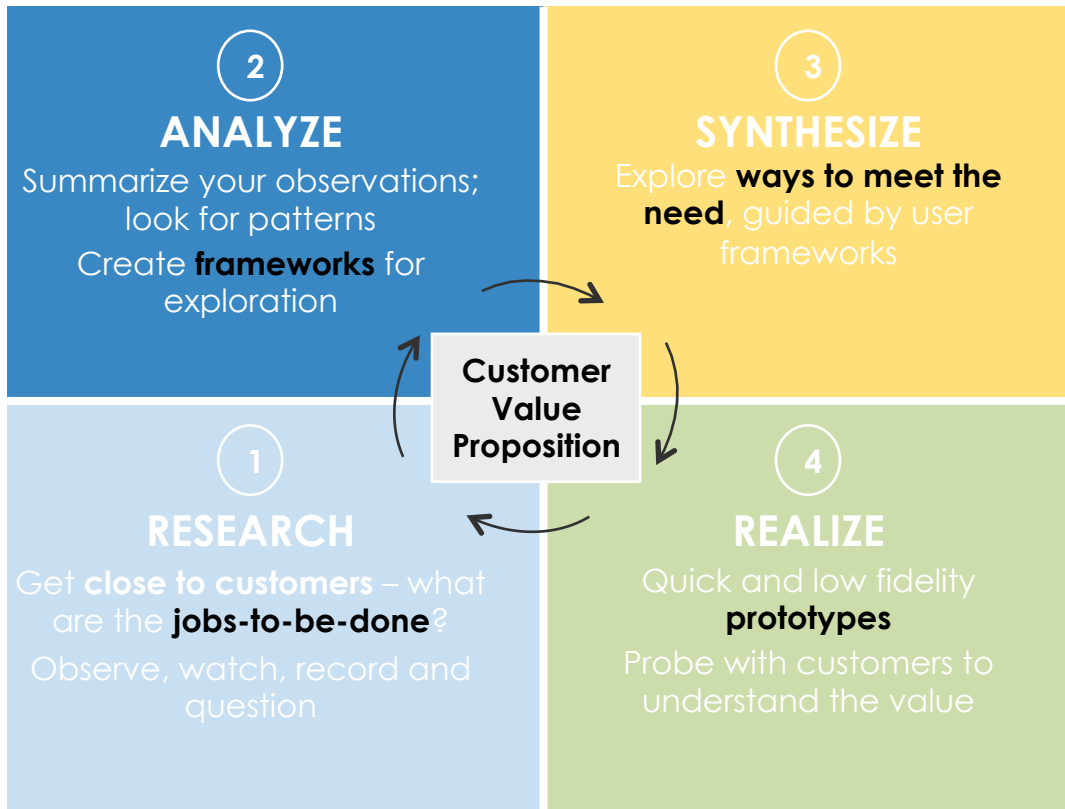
2

ANALYZE

Summarize your observations; look for patterns

Create frameworks for exploration

3

SYNTHESIZE

Explore ways to meet the need, guided by user frameworks

Customer Value Proposition

1

RESEARCH

Get close to customers – what are the jobs-to-be-done?

Observe, watch, record and question

4

REALIZE

Quick and low fidelity prototypes

Probe with customers to understand the value